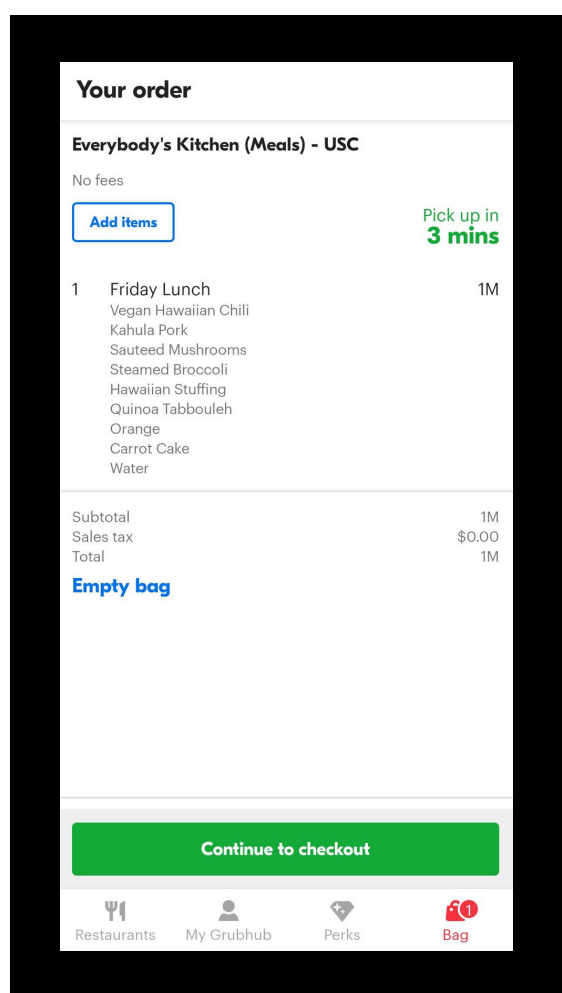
Your order

Everybody's Kitchen (Meals) - USC

No fees

Add items

Pick up in
3 mins

1 Friday Lunch 1M
Vegan Hawaiian Chili
Kahula Pork
Sauteed Mushrooms
Steamed Broccoli
Hawaiian Stuffing
Quinoa Tabbouleh
Orange
Carrot Cake
Water

| | |
|---|---|
| Subtotal | 1M |
| Sales tax | $0.00 |
| Total | 1M |

Empty bag

Continue to checkout

Restaurants My Grubhub Perks 1 Bag